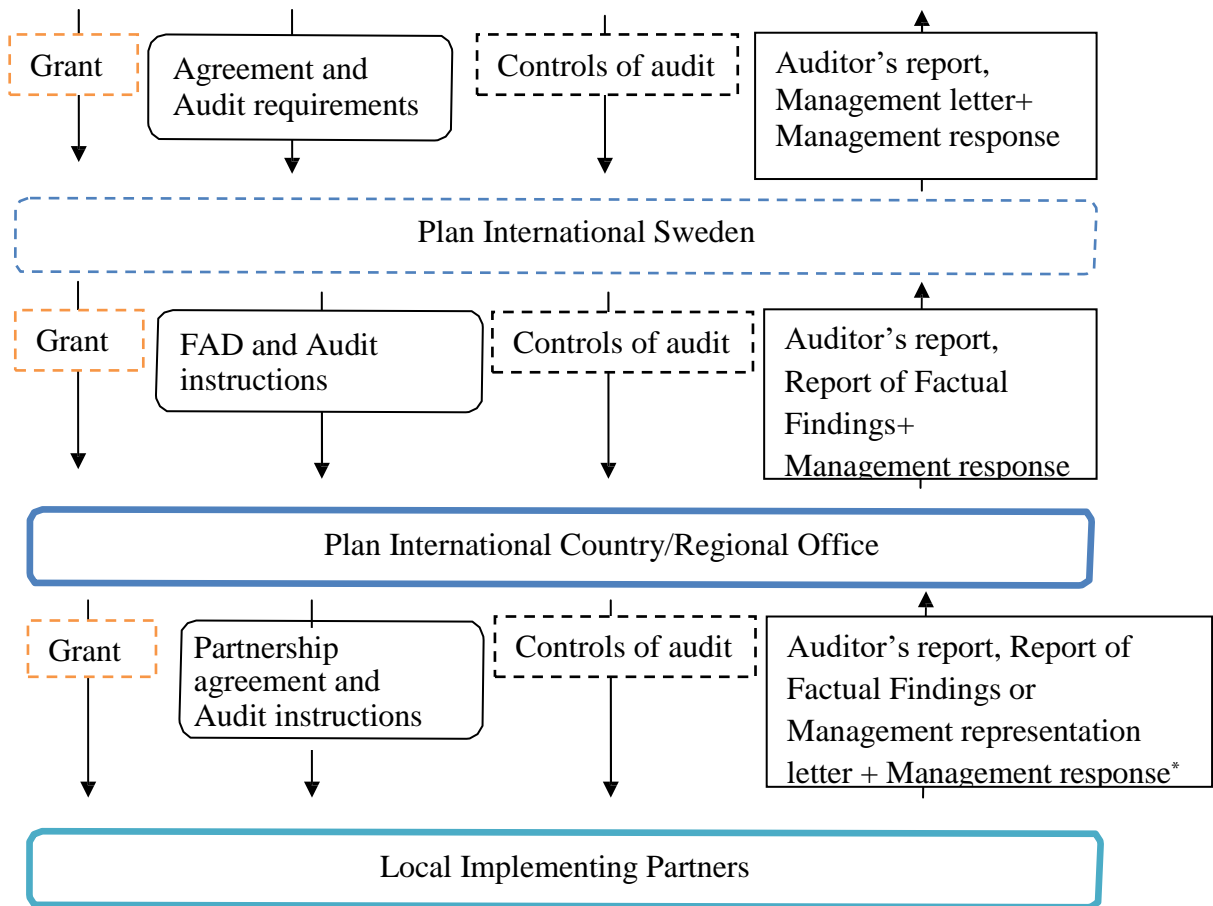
Grant

Agreement and Audit requirements

Controls of audit

Auditor's report, Management letter+ Management response

Plan International Sweden

Grant

FAD and Audit instructions

Controls of audit

Auditor's report, Report of Factual Findings+ Management response

Plan International Country/Regional Office

Grant

Partnership agreement and Audit instructions

Controls of audit

Auditor's report, Report of Factual Findings or Management representation letter + Management response*

Local Implementing Partners